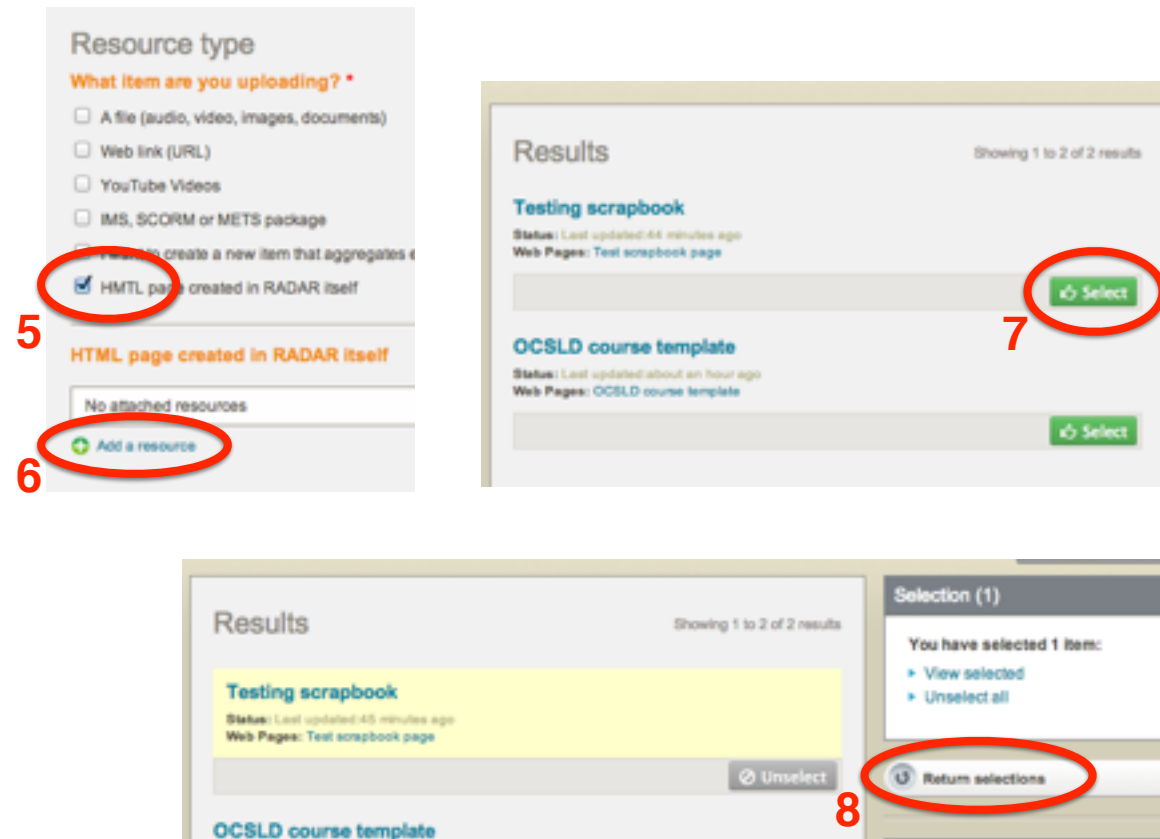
Resource type

What item are you uploading? *

A file (audio, video, images, documents)

Web link (URL)

YouTube Videos

IMS, SCORM or METS package

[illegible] create a new item that aggregates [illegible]

HMTL page created in RADAR itself

5

HTML page created in RADAR itself

No attached resources

Add a resource

6

Results

Showing 1 to 2 of 2 results

Testing scrapbook

Status: Last updated 44 minutes ago
Web Pages: Test scrapbook page

Select

7

OCSLD course template

Status: Last updated about an hour ago
Web Pages: OCSLD course template

Select

Results

Showing 1 to 2 of 2 results

Testing scrapbook

Status: Last updated 45 minutes ago
Web Pages: Test scrapbook page

Unselect

OCSLD course template

Selection (1)

You have selected 1 item:

View selected

Unselect all

Return selections

8